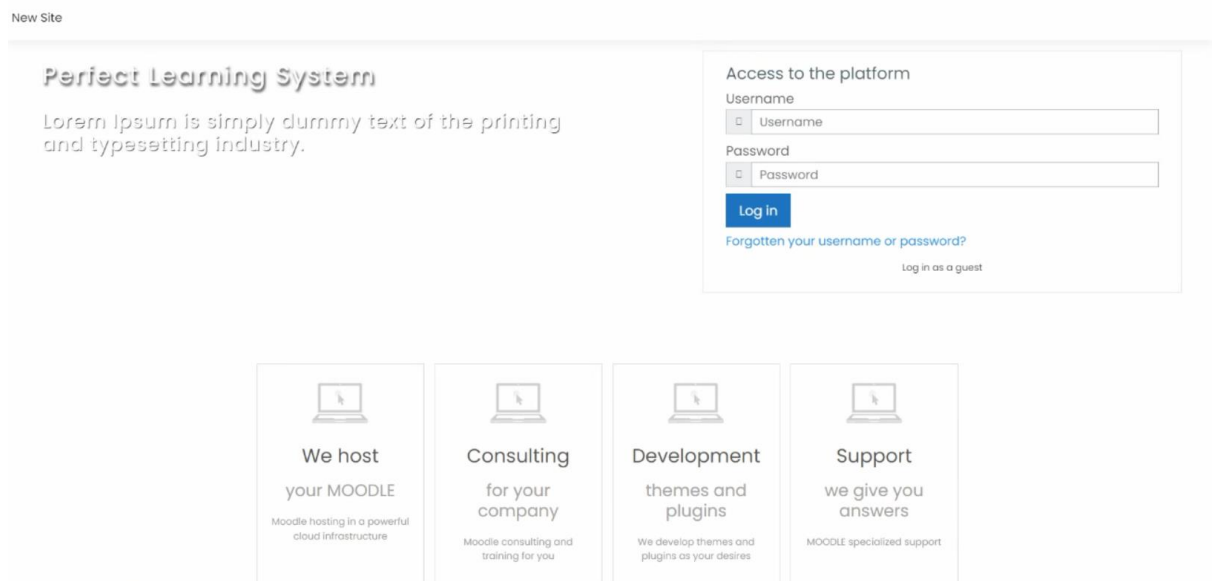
New Site

Perfect Learning System

Lorem Ipsum is simply dummy text of the printing and typesetting industry.

Access to the platform

Username

Username

Password

Password

Log in

Forgotten your username or password?

Log in as a guest

We host

your MOODLE

Moodle hosting in a powerful cloud infrastructure

Consulting

for your company

Moodle consulting and training for you

Development

themes and plugins

We develop themes and plugins as your desires

Support

we give you answers

MOODLE specialized support